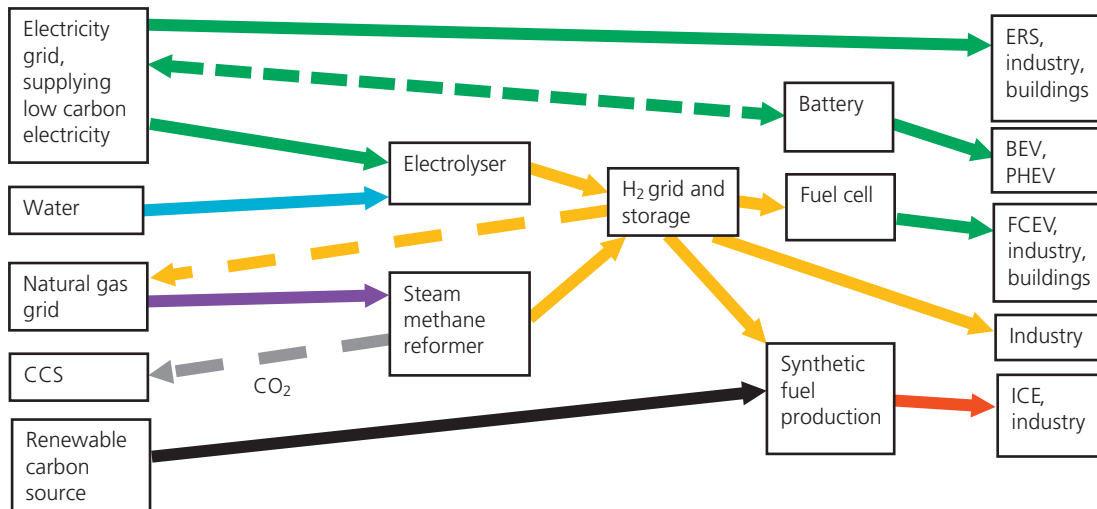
Electricity grid, supplying low carbon electricity

ERS, industry, buildings

Battery

BEV, PHEV

Electrolyser

Water

$H_2$ grid and storage

Fuel cell

FCEV, industry, buildings

Natural gas grid

Steam methane reformer

Industry

CCS

$CO_2$

Synthetic fuel production

ICE, industry

Renewable carbon source